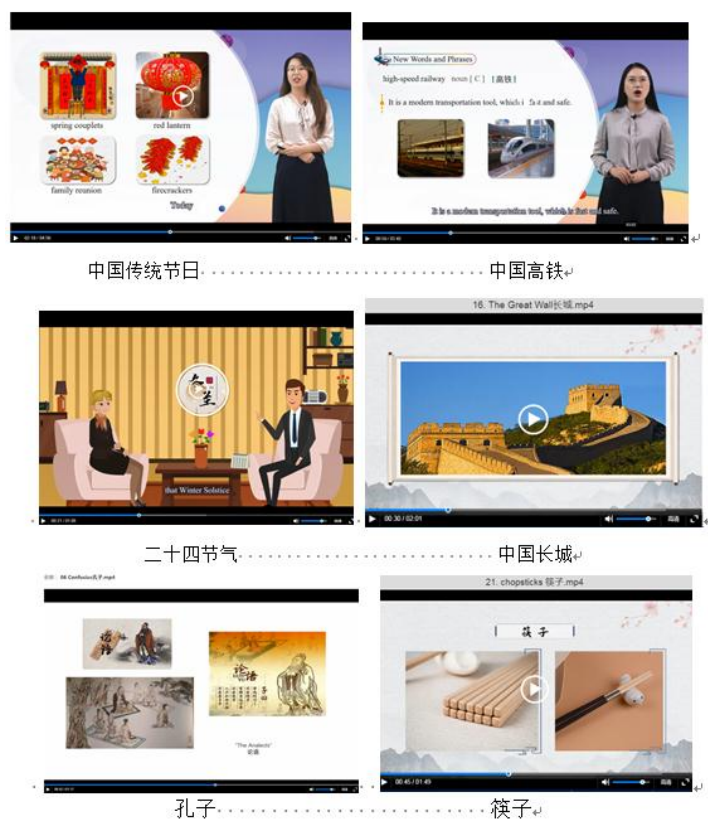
spring couplets

red lantern

family reunion

firecrackers

Today

New Words and Phrases

high-speed railway noun [ C ] [高铁]

It is a modern transportation tool, which is fast and safe.

It is a modern transportation tool, which is fast and safe.

中国传统节日 ……………………………… 中国高铁

16. The Great Wall长城.mp4

冬至

that Winter Solstice

00:30 / 02:01

二十四节气 ……………………………… 中国长城

06 Confucius孔子.mp4

21. chopsticks 筷子.mp4

论语

"The Analects"
论语

筷子

00:45 / 01:49

孔子 ……………………………… 筷子